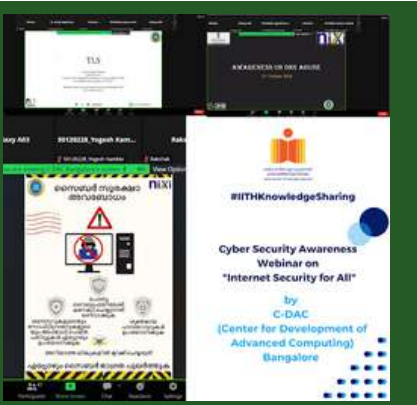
TLS

AWARENESS IN DNS ABUSE

nixi

aary A03

00120228_Yogesh Kam...

Rak

View Option

സൈബർ സുരക്ഷാ അവബോധം

nixi

#IITHKnowledgeSharing

Cyber Security Awareness Webinar on "Internet Security for All"

by C-DAC (Center for Development of Advanced Computing) Bangalore

Participants

Share Screen

Chat

Reactions

Settings